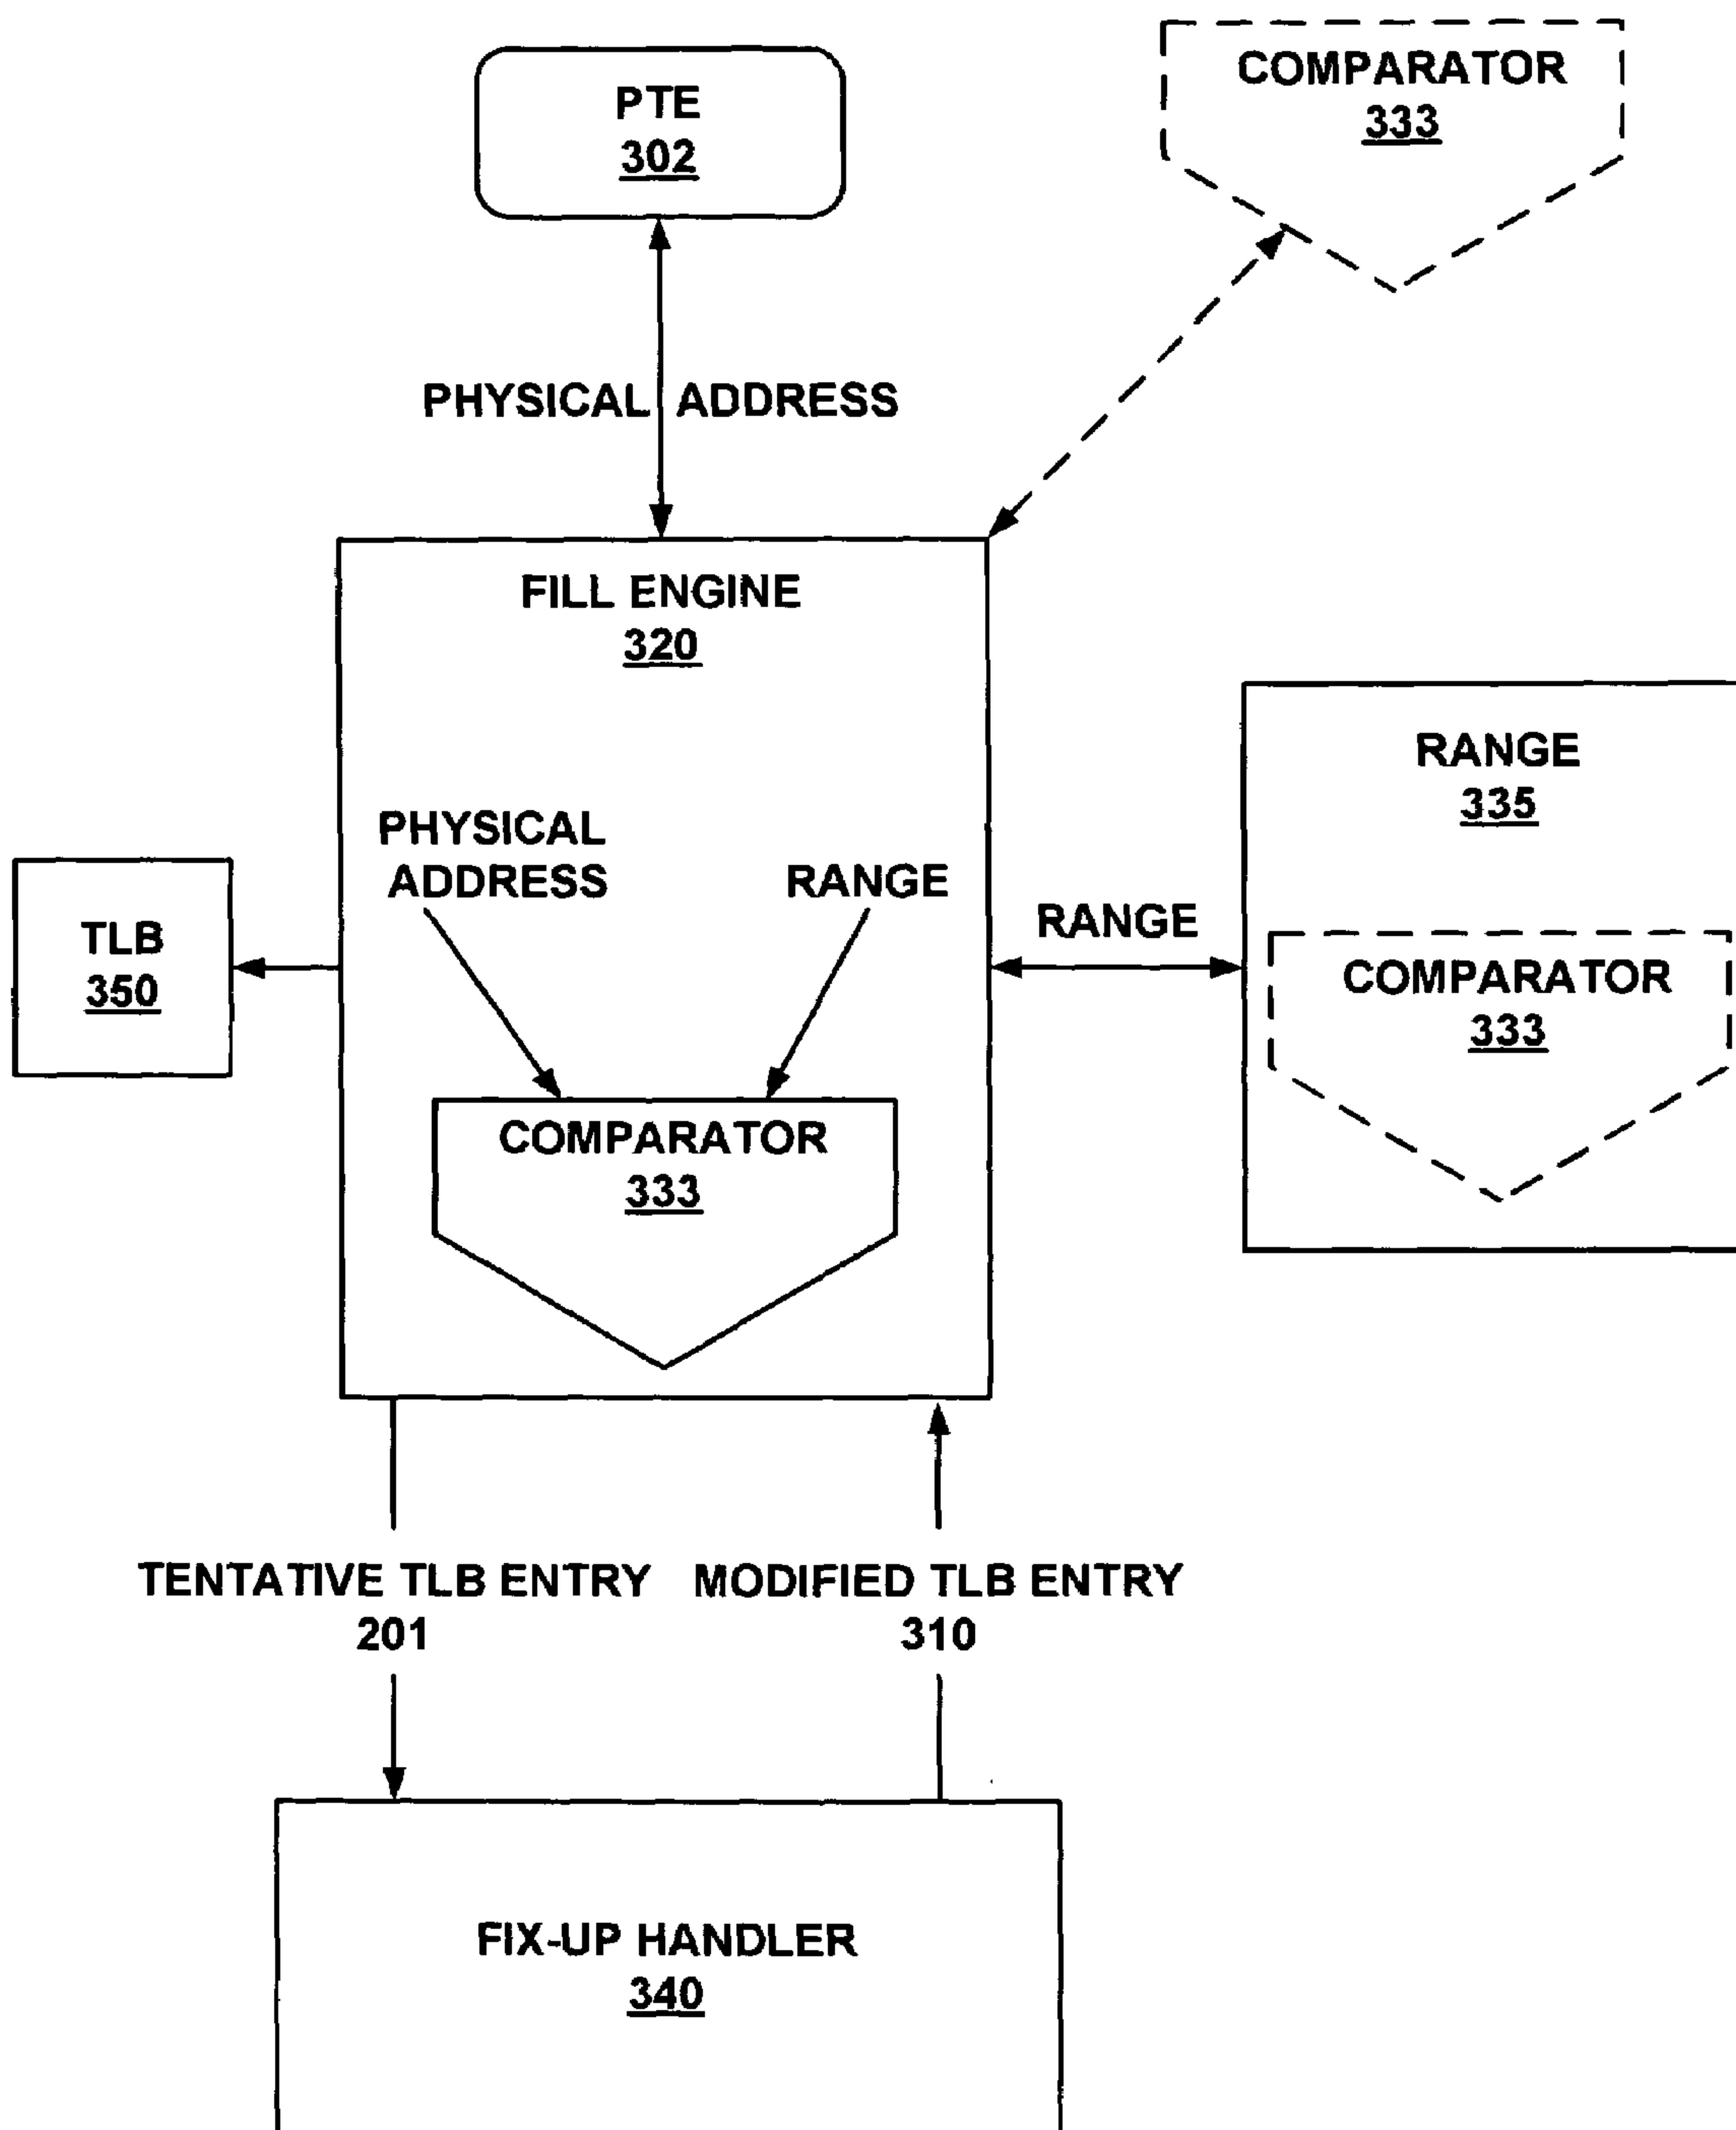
PTE
302

COMPARATOR
333

PHYSICAL ADDRESS

FILL ENGINE
320

RANGE
335

PHYSICAL ADDRESS

RANGE

RANGE

TLB
350

COMPARATOR
333

COMPARATOR
333

TENTATIVE TLB ENTRY
201

MODIFIED TLB ENTRY
310

FIX-UP HANDLER
340